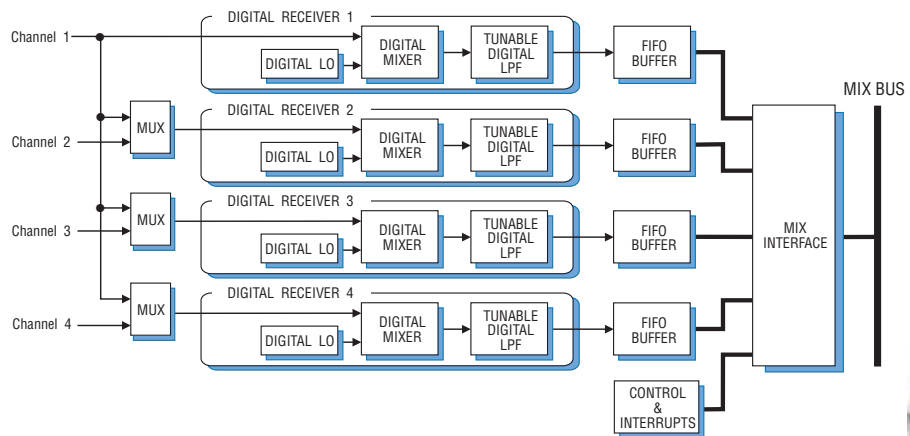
Channel 1

DIGITAL RECEIVER 1

DIGITAL LO

DIGITAL MIXER

TUNABLE DIGITAL LPF

FIFO BUFFER

MIX BUS

MUX

Channel 2

DIGITAL RECEIVER 2

DIGITAL LO

DIGITAL MIXER

TUNABLE DIGITAL LPF

FIFO BUFFER

MUX

Channel 3

DIGITAL RECEIVER 3

DIGITAL LO

DIGITAL MIXER

TUNABLE DIGITAL LPF

FIFO BUFFER

MIX INTERFACE

MUX

Channel 4

DIGITAL RECEIVER 4

DIGITAL LO

DIGITAL MIXER

TUNABLE DIGITAL LPF

FIFO BUFFER

CONTROL & INTERRUPTS